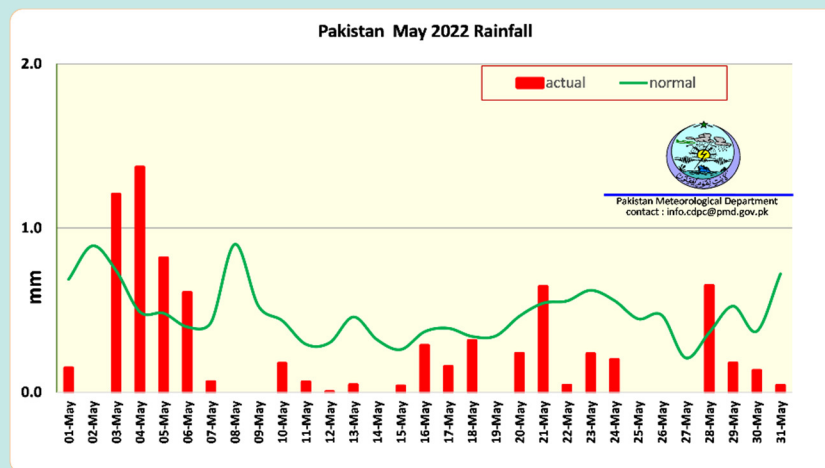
Pakistan May 2022 Rainfall

2.0

1.0

0.0

mm

actual
normal

Pakistan Meteorological Department
contact : info.cdpc@pmd.gov.pk

01-May
02-May
03-May
04-May
05-May
06-May
07-May
08-May
09-May
10-May
11-May
12-May
13-May
14-May
15-May
16-May
17-May
18-May
19-May
20-May
21-May
22-May
23-May
24-May
25-May
26-May
27-May
28-May
29-May
30-May
31-May